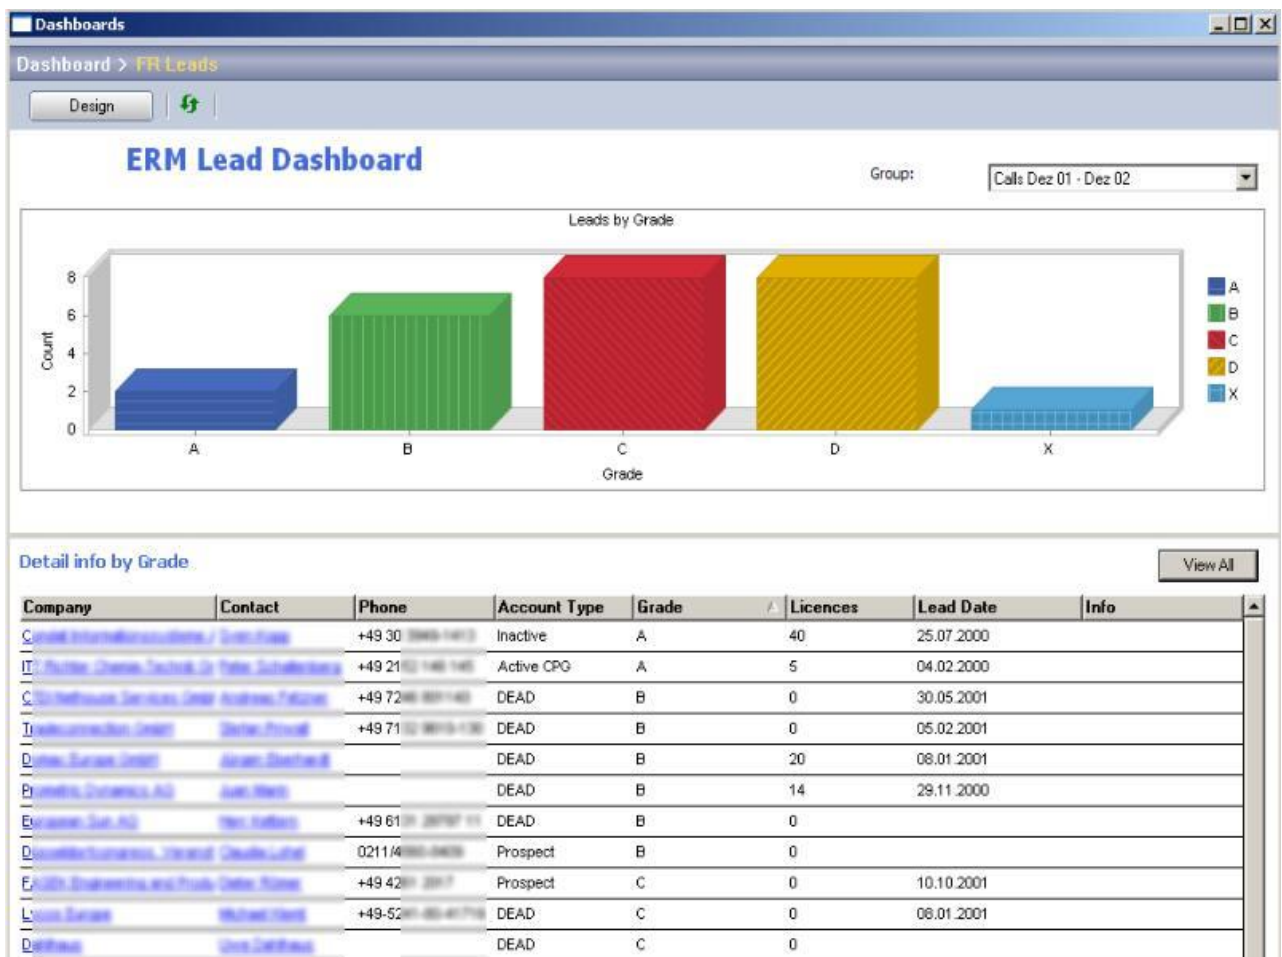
Dashboards

Dashboard > FR Leads

Design

ERM Lead Dashboard

Group: Calls Dez 01 - Dez 02

Leads by Grade

Count

8
6
4
2
0

A B C D X

Grade

A
B
C
D
X

Detail info by Grade

View All

| Company | Contact | Phone | Account Type | Grade | Licences | Lead Date | Info |
|---|---|---|---|---|---|---|---|
| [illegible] | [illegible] | +49 30 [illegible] | Inactive | A | 40 | 25.07.2000 | |
| IT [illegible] | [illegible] | +49 21 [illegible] | Active CPG | A | 5 | 04.02.2000 | |
| C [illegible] | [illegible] | +49 72 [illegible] | DEAD | B | 0 | 30.05.2001 | |
| T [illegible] | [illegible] | +49 71 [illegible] | DEAD | B | 0 | 05.02.2001 | |
| D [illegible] | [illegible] | | DEAD | B | 20 | 08.01.2001 | |
| P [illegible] | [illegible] | | DEAD | B | 14 | 29.11.2000 | |
| E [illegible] | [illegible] | +49 61 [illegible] | DEAD | B | 0 | | |
| D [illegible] | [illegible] | 0211/4 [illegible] | Prospect | B | 0 | | |
| F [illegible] | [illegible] | +49 42 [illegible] | Prospect | C | 0 | 10.10.2001 | |
| L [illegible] | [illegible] | +49-52 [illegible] | DEAD | C | 0 | 08.01.2001 | |
| D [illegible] | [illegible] | | DEAD | C | 0 | | |